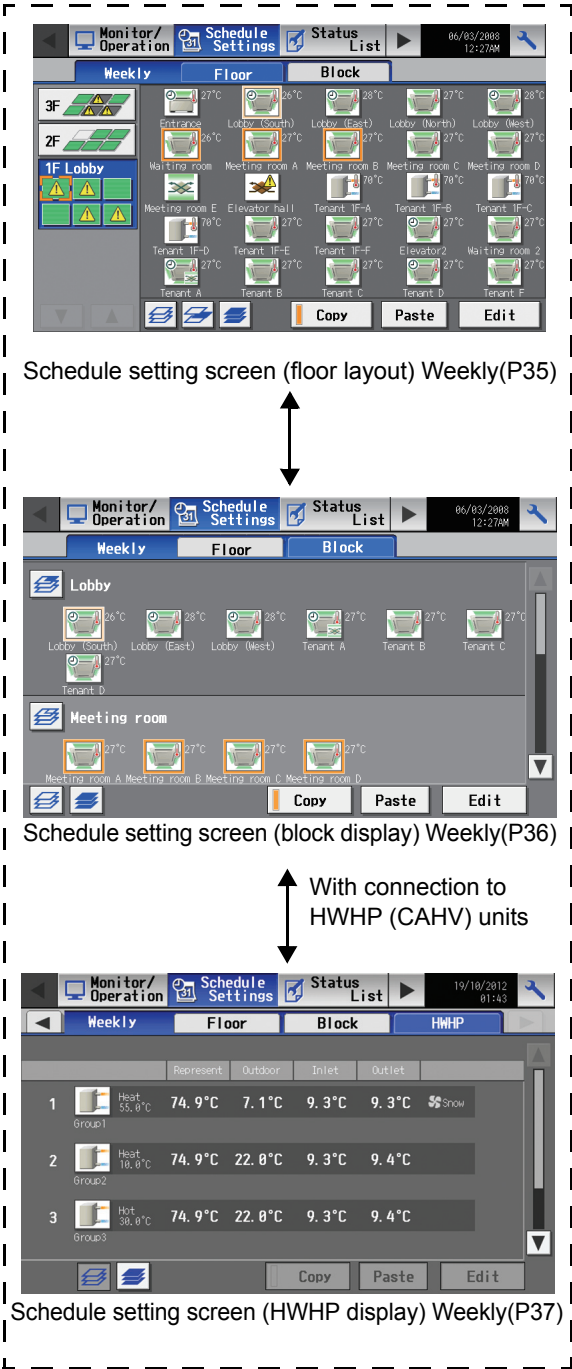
Monitor/ Operation
31 Schedule Settings
Status List
06/03/2008 12:27AM

Weekly
Floor
Block

3F
2F
1F Lobby

27°C Entrance
26°C Lobby (South)
28°C Lobby (East)
27°C Lobby (North)
28°C Lobby (West)
26°C Waiting room
27°C Meeting room A
27°C Meeting room B
27°C Meeting room C
27°C Meeting room D
Meeting room E
Elevator hall
70°C Tenant 1F-A
70°C Tenant 1F-B
70°C Tenant 1F-C
70°C Tenant 1F-D
27°C Tenant 1F-E
27°C Tenant 1F-F
27°C Elevator2
27°C Waiting room 2
27°C Tenant A
27°C Tenant B
27°C Tenant C
27°C Tenant D
27°C Tenant F

Copy
Paste
Edit

Schedule setting screen (floor layout) Weekly(P35)

Monitor/ Operation
31 Schedule Settings
Status List
06/03/2008 12:27AM

Weekly
Floor
Block

Lobby
26°C Lobby (South)
28°C Lobby (East)
28°C Lobby (West)
27°C Tenant A
27°C Tenant B
27°C Tenant C
27°C Tenant D

Meeting room
27°C Meeting room A
27°C Meeting room B
27°C Meeting room C
27°C Meeting room D

Copy
Paste
Edit

Schedule setting screen (block display) Weekly(P36)

With connection to HWHP (CAHV) units

Monitor/ Operation
31 Schedule Settings
Status List
19/10/2012 01:43

Weekly
Floor
Block
HWHP

| | | Represent | Outdoor | Inlet | Outlet | |
|---|---|---|---|---|---|---|
| 1 | Group1 Heat 55.0°C | 74.9°C | 7.1°C | 9.3°C | 9.3°C | Snow |
| 2 | Group2 Heat 10.0°C | 74.9°C | 22.0°C | 9.3°C | 9.4°C | |
| 3 | Group3 Hot 30.0°C | 74.9°C | 22.0°C | 9.3°C | 9.4°C | |

Copy
Paste
Edit

Schedule setting screen (HWHP display) Weekly(P37)